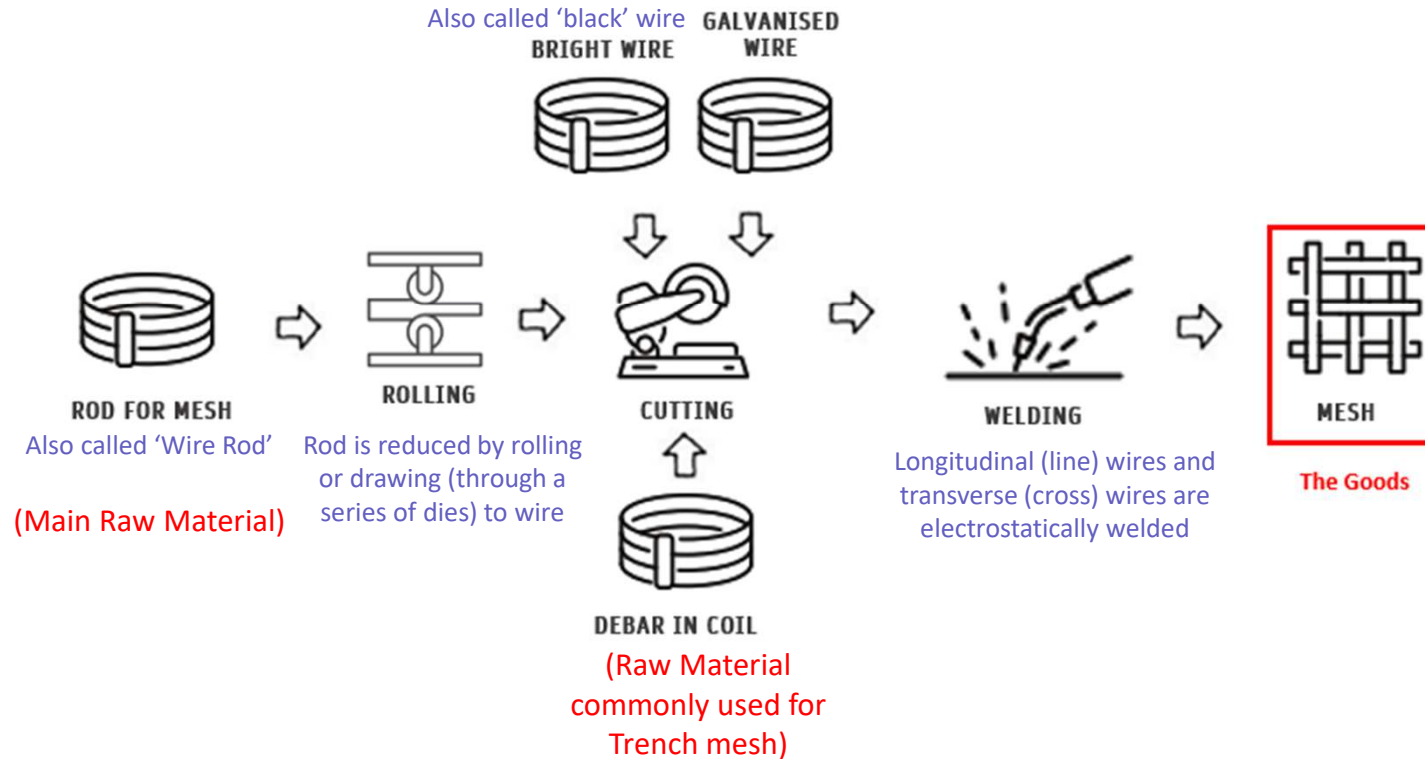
Also called 'black' wire
BRIGHT WIRE

GALVANISED WIRE

ROD FOR MESH
Also called 'Wire Rod'

(Main Raw Material)

ROLLING
Rod is reduced by rolling or drawing (through a series of dies) to wire

CUTTING

DEBAR IN COIL
(Raw Material commonly used for Trench mesh)

WELDING
Longitudinal (line) wires and transverse (cross) wires are electrostatically welded

MESH

The Goods